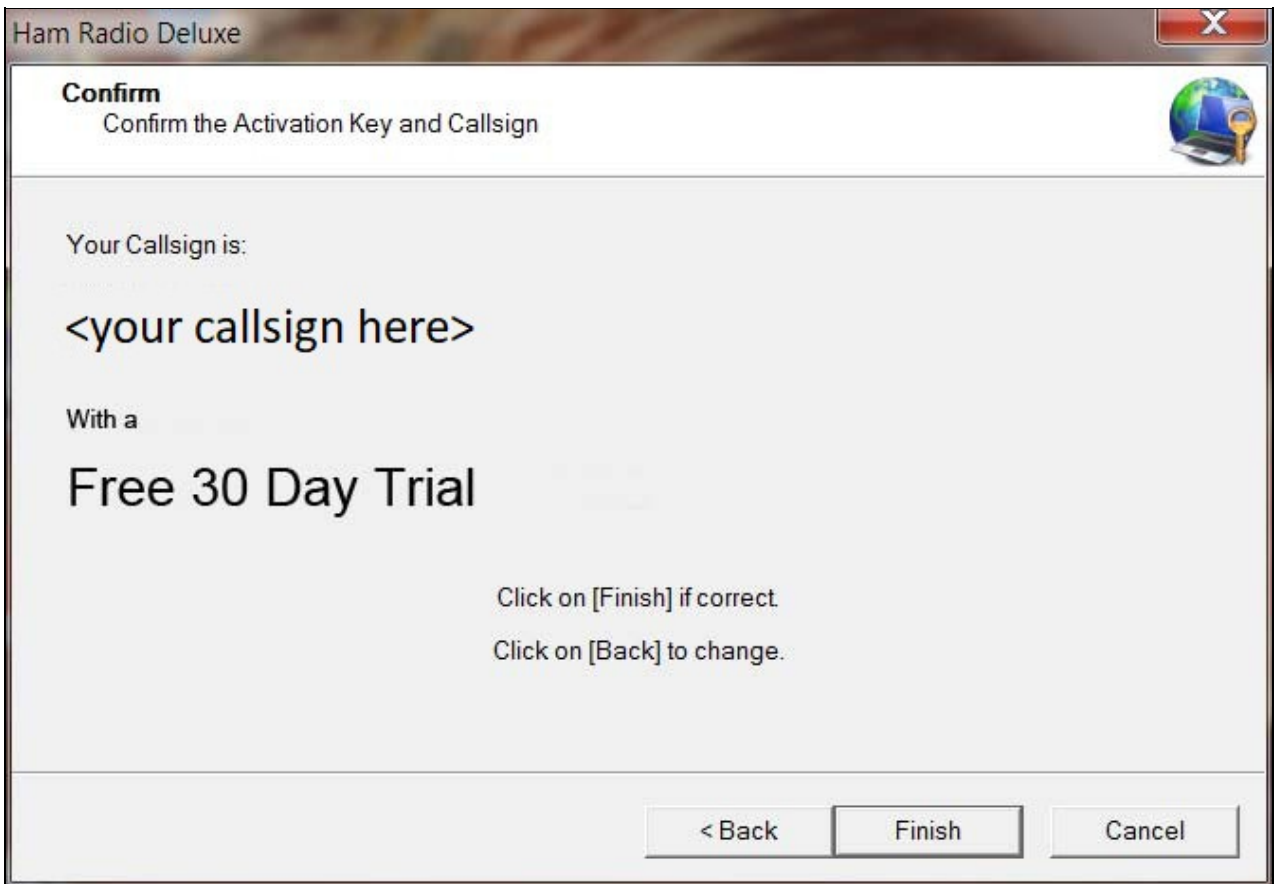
Ham Radio Deluxe

X

Confirm

Confirm the Activation Key and Callsign

Your Callsign is:

<your callsign here>

With a

Free 30 Day Trial

Click on [Finish] if correct.

Click on [Back] to change.

< Back

Finish

Cancel